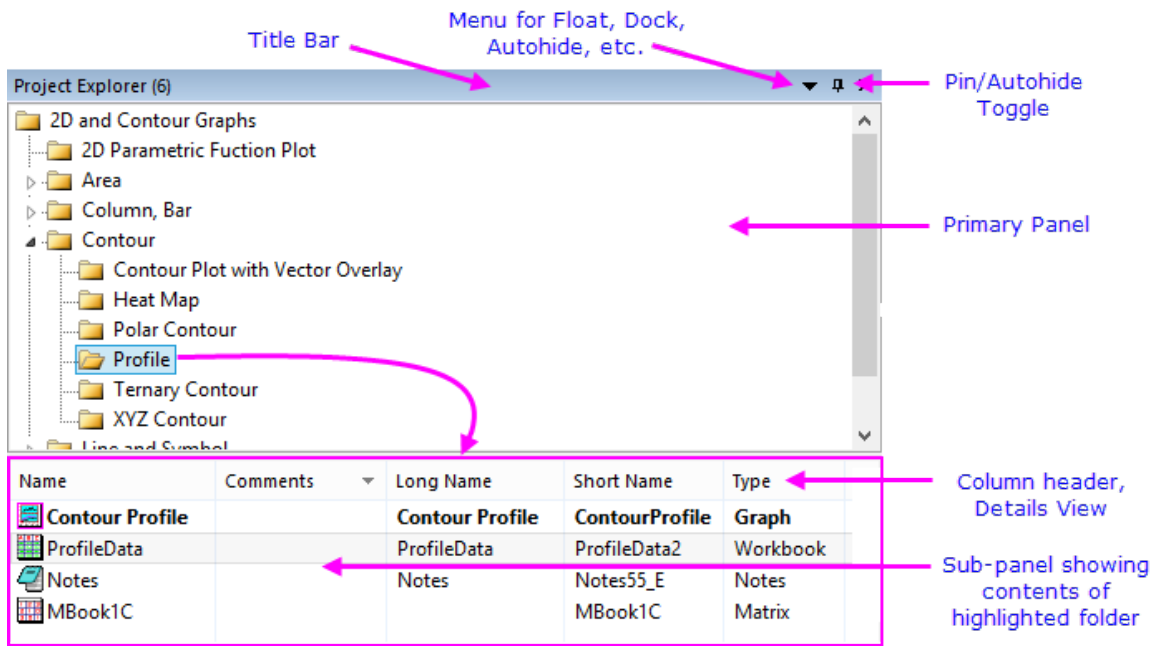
Title Bar

Menu for Float, Dock, Autohide, etc.

Project Explorer (6)

Pin/Autohide Toggle

2D and Contour Graphs
2D Parametric Fuction Plot
Area
Column, Bar
Contour
Contour Plot with Vector Overlay
Heat Map
Polar Contour
Profile
Ternary Contour
XYZ Contour
Line and Symbol

Primary Panel

| Name | Comments | Long Name | Short Name | Type |
|---|---|---|---|---|
| Contour Profile | | Contour Profile | ContourProfile | Graph |
| ProfileData | | ProfileData | ProfileData2 | Workbook |
| Notes | | Notes | Notes55_E | Notes |
| MBook1C | | | MBook1C | Matrix |

Column header, Details View

Sub-panel showing contents of highlighted folder